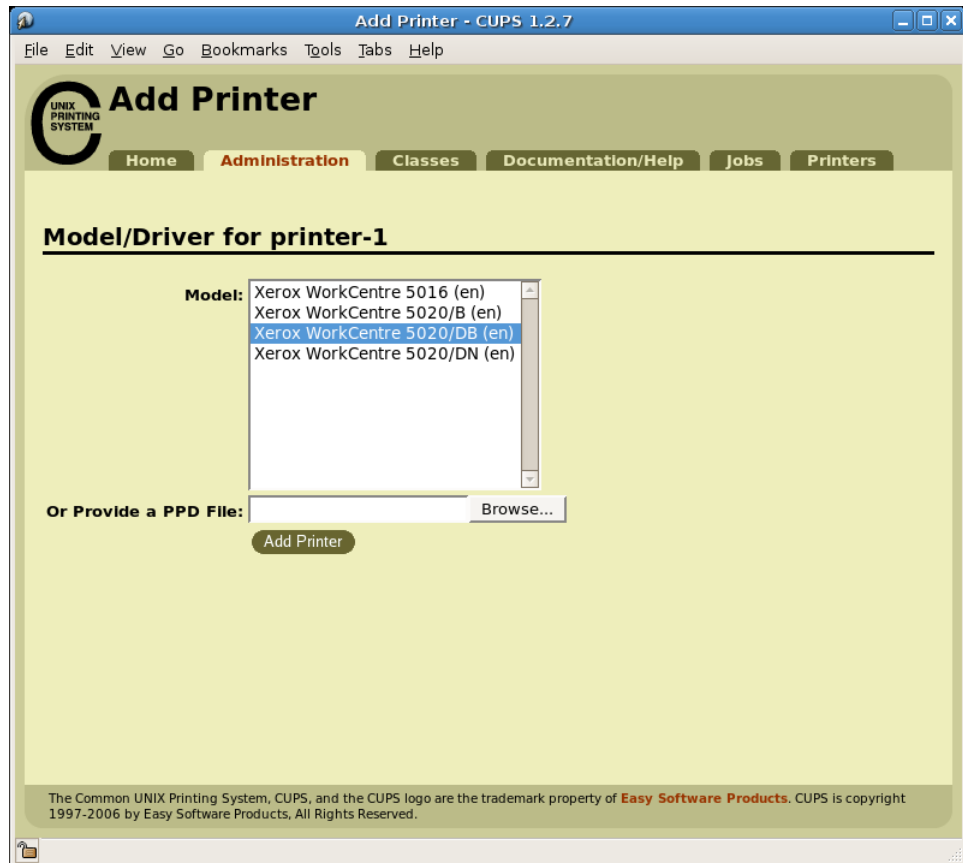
Add Printer - CUPS 1.2.7

File Edit View Go Bookmarks Tools Tabs Help

UNIX PRINTING SYSTEM

Add Printer

Home Administration Classes Documentation/Help Jobs Printers

Model/Driver for printer-1

Model: Xerox WorkCentre 5016 (en)
Xerox WorkCentre 5020/B (en)
Xerox WorkCentre 5020/DB (en)
Xerox WorkCentre 5020/DN (en)

Or Provide a PPD File: Browse...

Add Printer

The Common UNIX Printing System, CUPS, and the CUPS logo are the trademark property of Easy Software Products. CUPS is copyright 1997-2006 by Easy Software Products, All Rights Reserved.